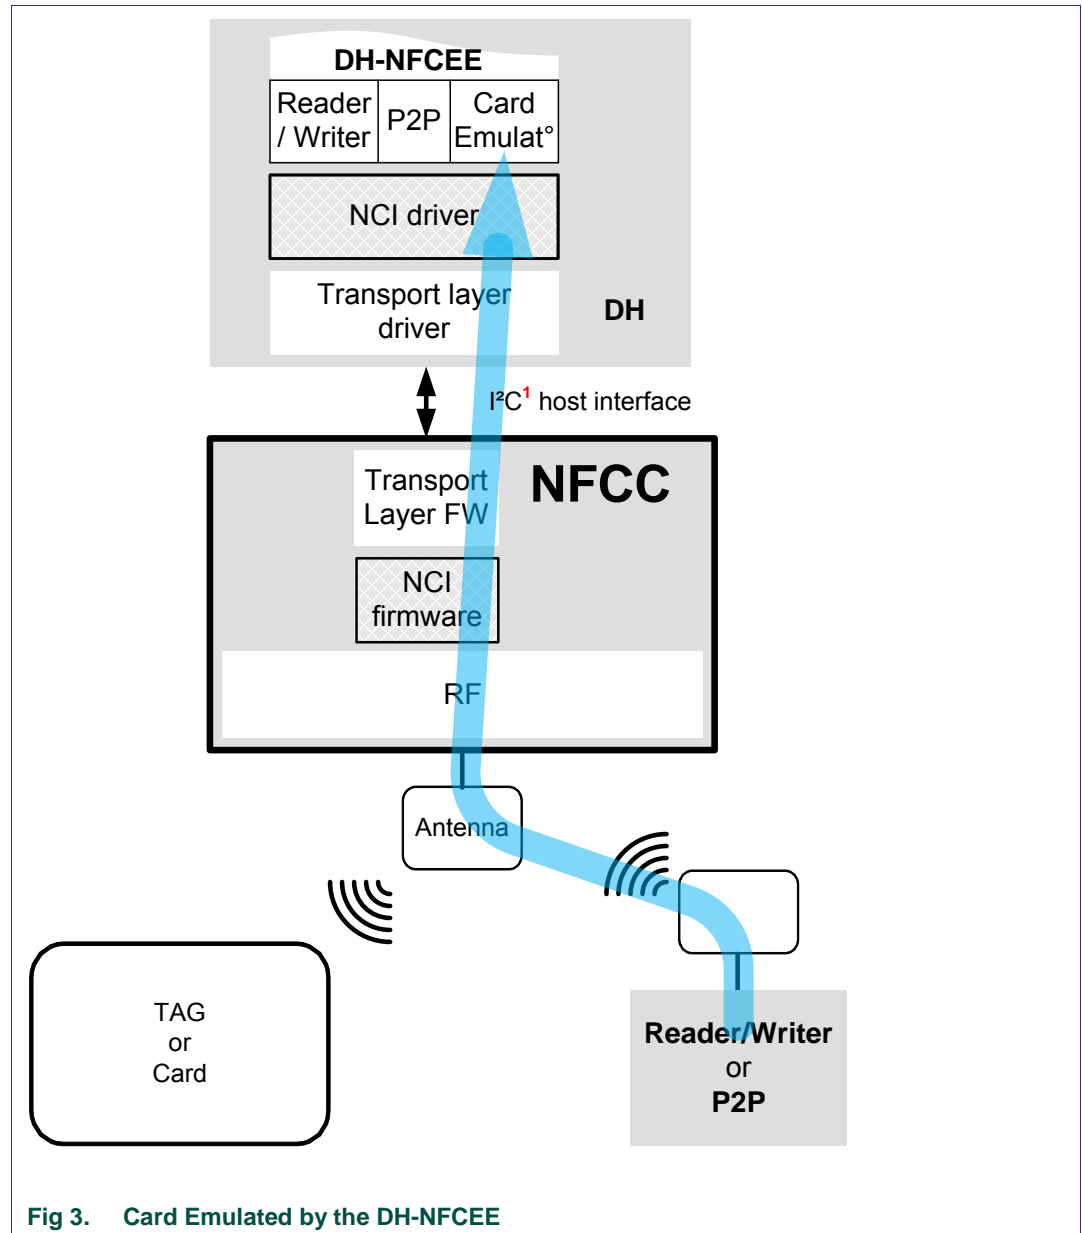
DH-NFCEE

Reader / Writer

P2P

Card Emulat°

NCI driver

Transport layer driver

DH

I²C$^1$ host interface

NFCC

Transport Layer FW

NCI firmware

RF

Antenna

TAG
or
Card

Reader/Writer
or
P2P

Fig 3. Card Emulated by the DH-NFCEE